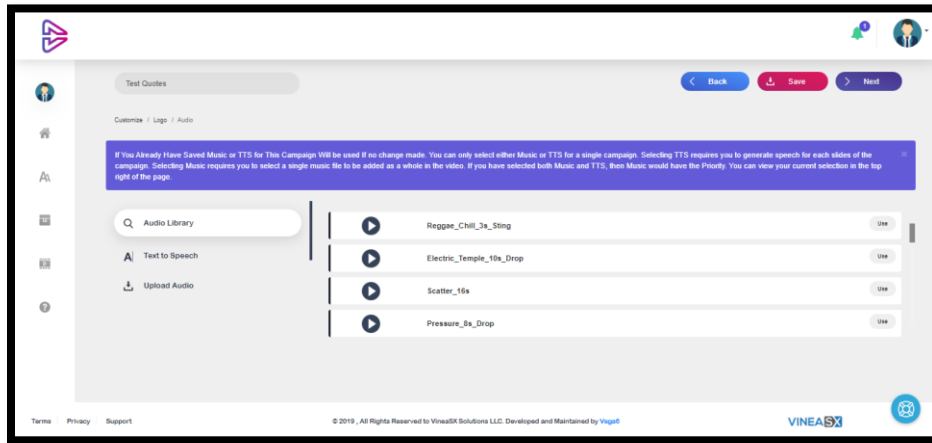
1

Test Quotes

Back

Save

Next

Customize / Logo / Audio

If You Already Have Saved Music or TTS for This Campaign Will be used If no change made. You can only select either Music or TTS for a single campaign. Selecting TTS requires you to generate speech for each slides of the campaign. Selecting Music requires you to select a single music file to be added as a whole in the video. If you have selected both Music and TTS, then Music would have the Priority. You can view your current selection in the top right of the page.

×

Audio Library

Text to Speech

Upload Audio

Reggae_Chill_3s_Sting

Use

Electric_Temple_10s_Drop

Use

Scatter_16s

Use

Pressure_8s_Drop

Use

Terms Privacy Support

© 2019 , All Rights Reserved to VineaSX Solutions LLC. Developed and Maintained by Vaga0

VINEASX